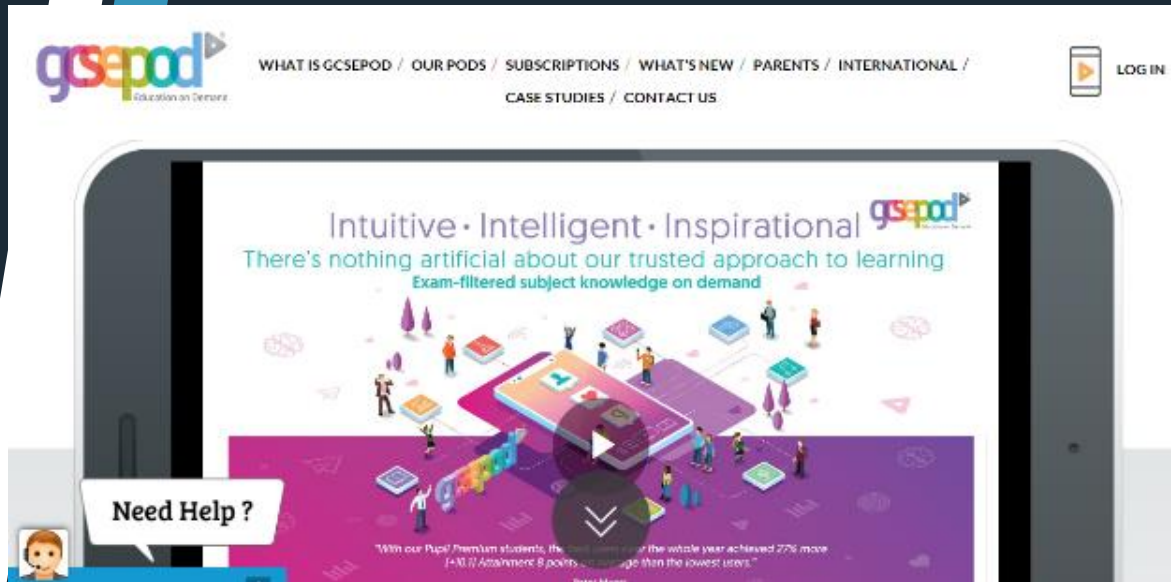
gcsepod
Education on Demand

WHAT IS GCSEPOD / OUR PODS / SUBSCRIPTIONS / WHAT'S NEW / PARENTS / INTERNATIONAL / CASE STUDIES / CONTACT US

LOG IN

Intuitive · Intelligent · Inspirational gcsepod

There's nothing artificial about our trusted approach to learning

Exam-filtered subject knowledge on demand

gcsepod

Need Help ?

"With our Pupil Premium students, the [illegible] over the whole year achieved 27% more (+10.1) Attainment 8 points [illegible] than the lowest users."